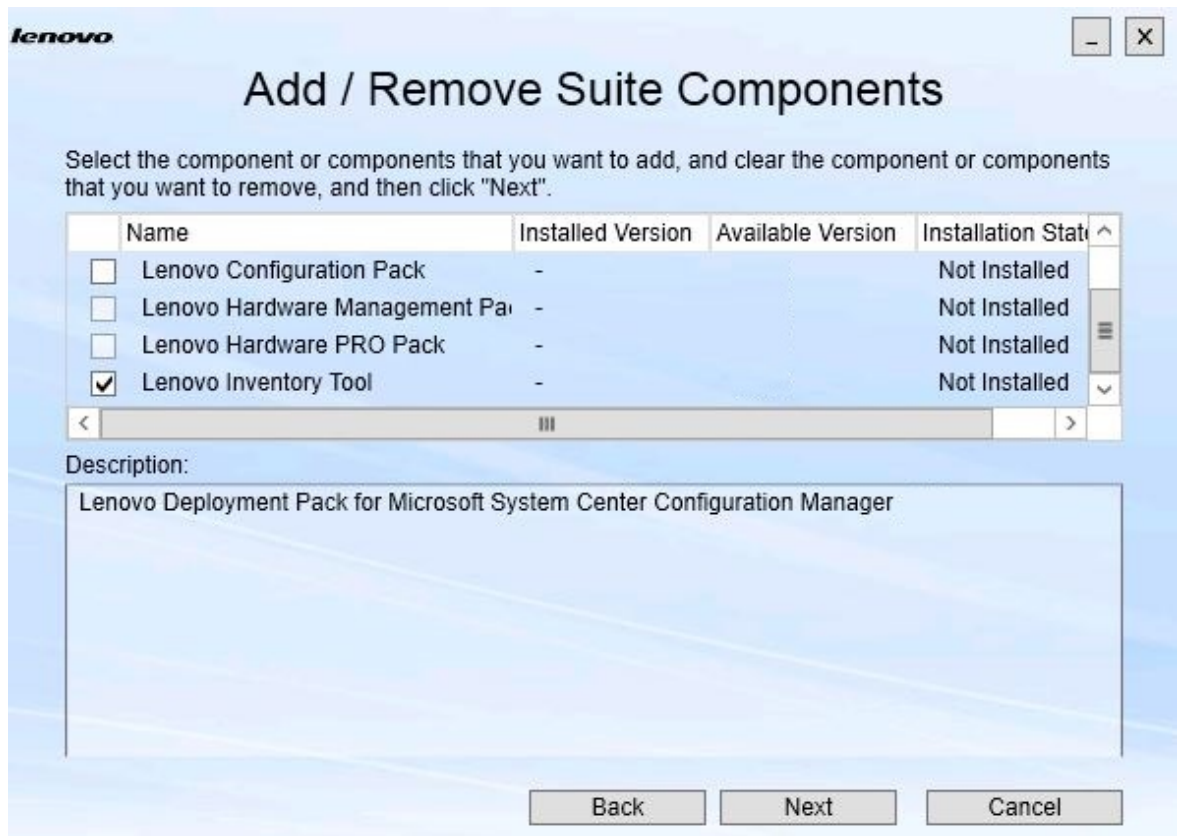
lenovo

Add / Remove Suite Components

Select the component or components that you want to add, and clear the component or components that you want to remove, and then click "Next".

| | Name | Installed Version | Available Version | Installation Stat |
|---|---|---|---|---|
| ☐ | Lenovo Configuration Pack | - | | Not Installed |
| ☐ | Lenovo Hardware Management Pa | - | | Not Installed |
| ☐ | Lenovo Hardware PRO Pack | - | | Not Installed |
| ☑ | Lenovo Inventory Tool | - | | Not Installed |

Description:

Lenovo Deployment Pack for Microsoft System Center Configuration Manager

Back Next Cancel